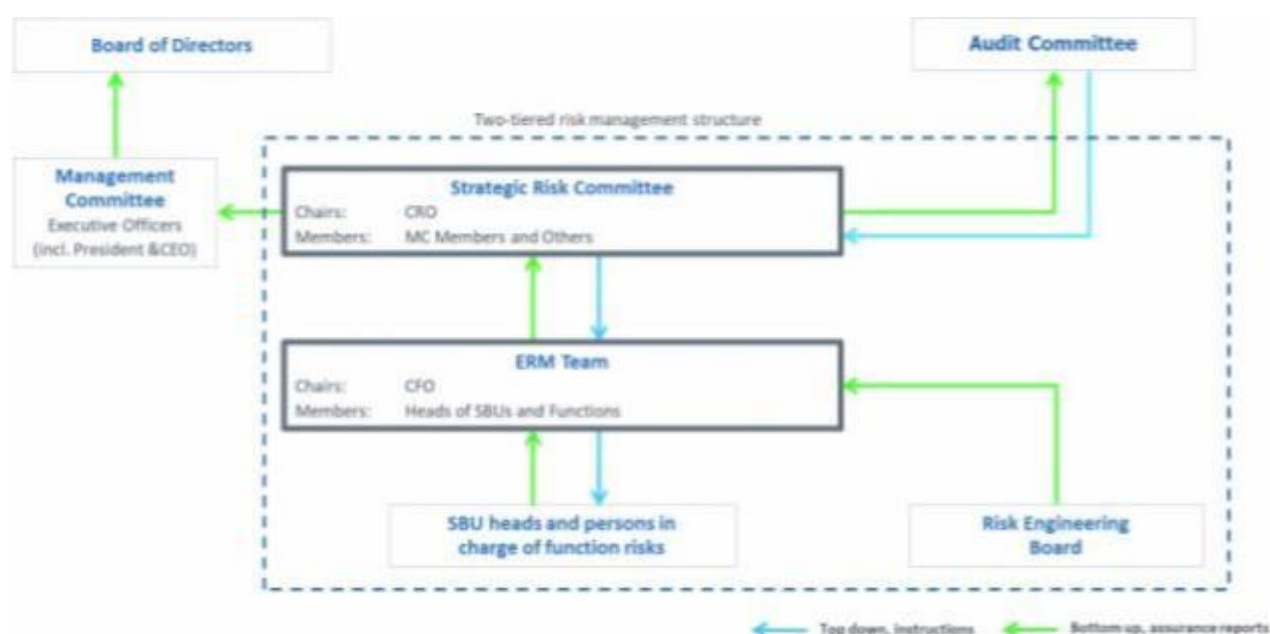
Board of Directors

Audit Committee

Two-tiered risk management structure

Management Committee
Executive Officers
(incl. President &CEO)

Strategic Risk Committee
Chairs: CRO
Members: MC Members and Others

ERM Team
Chairs: CFO
Members: Heads of SBUs and Functions

SBU heads and persons in charge of function risks

Risk Engineering Board

Top down, instructions

Bottom up, assurance reports